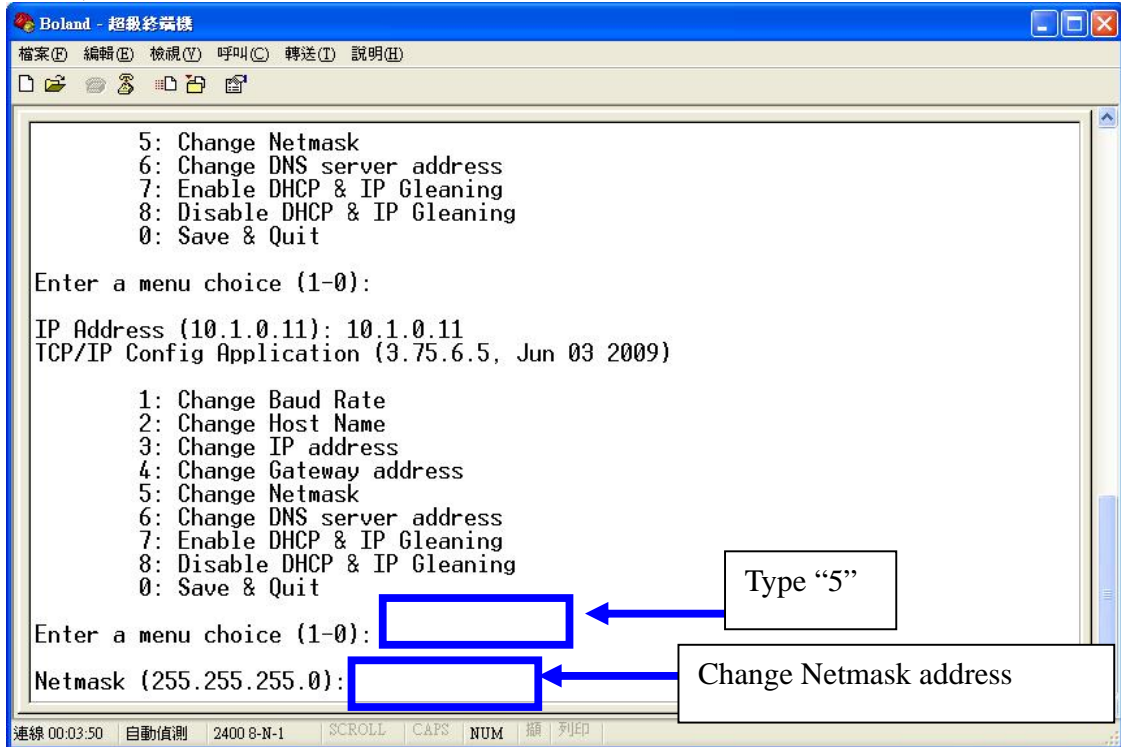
Boland - 超級終端機

檔案(F) 編輯(E) 檢視(V) 呼叫(C) 轉送(T) 說明(H)

5: Change Netmask
6: Change DNS server address
7: Enable DHCP & IP Gleaning
8: Disable DHCP & IP Gleaning
0: Save & Quit

Enter a menu choice (1-0):

IP Address (10.1.0.11): 10.1.0.11
TCP/IP Config Application (3.75.6.5, Jun 03 2009)

1: Change Baud Rate
2: Change Host Name
3: Change IP address
4: Change Gateway address
5: Change Netmask
6: Change DNS server address
7: Enable DHCP & IP Gleaning
8: Disable DHCP & IP Gleaning
0: Save & Quit

Type "5"

Enter a menu choice (1-0):

Netmask (255.255.255.0):

Change Netmask address

連線 00:03:50 自動偵測 2400 8-N-1 SCROLL CAPS NUM 擷 列印